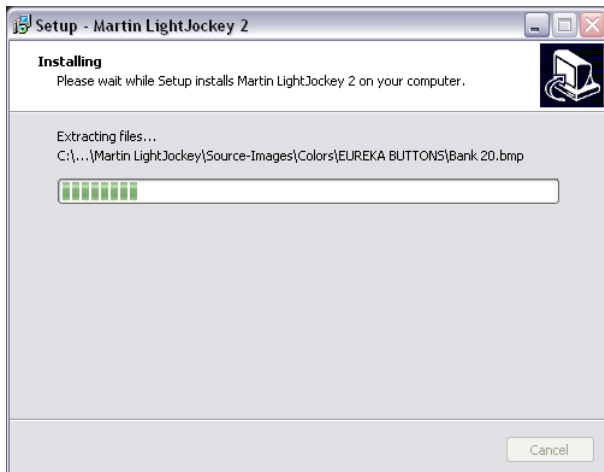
Setup - Martin LightJockey 2

Installing
Please wait while Setup installs Martin LightJockey 2 on your computer.

Extracting files...
C:\...\Martin LightJockey\Source-Images\Colors\EUREKA BUTTONS\Bank 20.bmp

Cancel